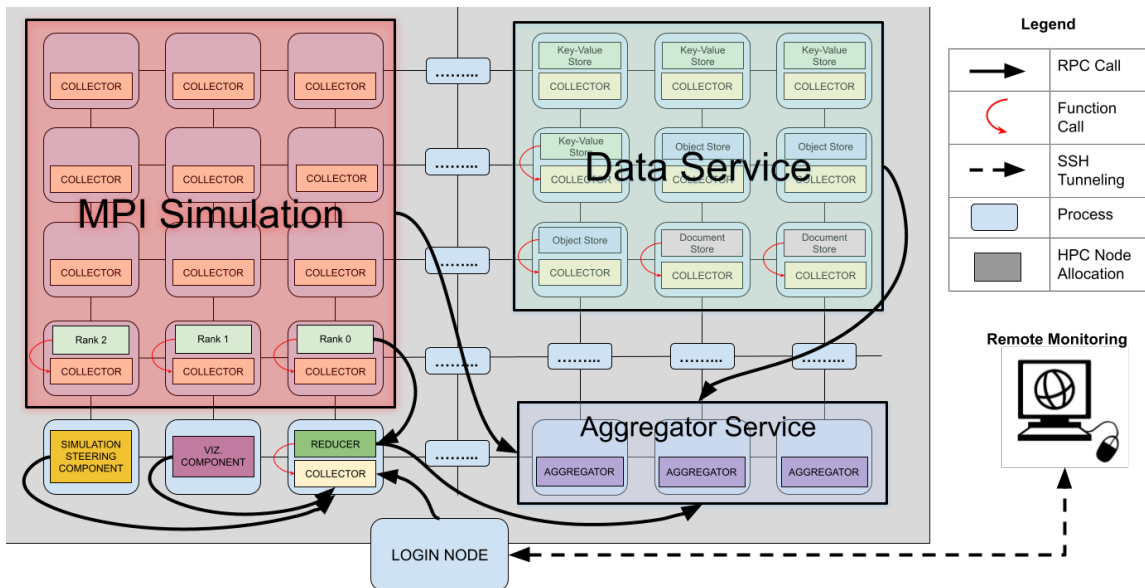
MPI Simulation

COLLECTOR COLLECTOR COLLECTOR

COLLECTOR COLLECTOR COLLECTOR

COLLECTOR COLLECTOR COLLECTOR

Rank 2 Rank 1 Rank 0

COLLECTOR COLLECTOR COLLECTOR

SIMULATION STEERING COMPONENT

VIZ. COMPONENT

REDUCER

COLLECTOR

.........

.........

.........

.........

.........

Data Service

Key-Value Store
COLLECTOR

Key-Value Store
COLLECTOR

Key-Value Store
COLLECTOR

Key-Value Store
COLLECTOR

Object Store
COLLECTOR

Object Store
COLLECTOR

Object Store
COLLECTOR

Document Store
COLLECTOR

Document Store
COLLECTOR

.........

.........

.........

Aggregator Service

AGGREGATOR AGGREGATOR AGGREGATOR

LOGIN NODE

Legend

| | |
|---|---|
| | RPC Call |
| | Function Call |
| | SSH Tunneling |
| | Process |
| | HPC Node Allocation |

Remote Monitoring